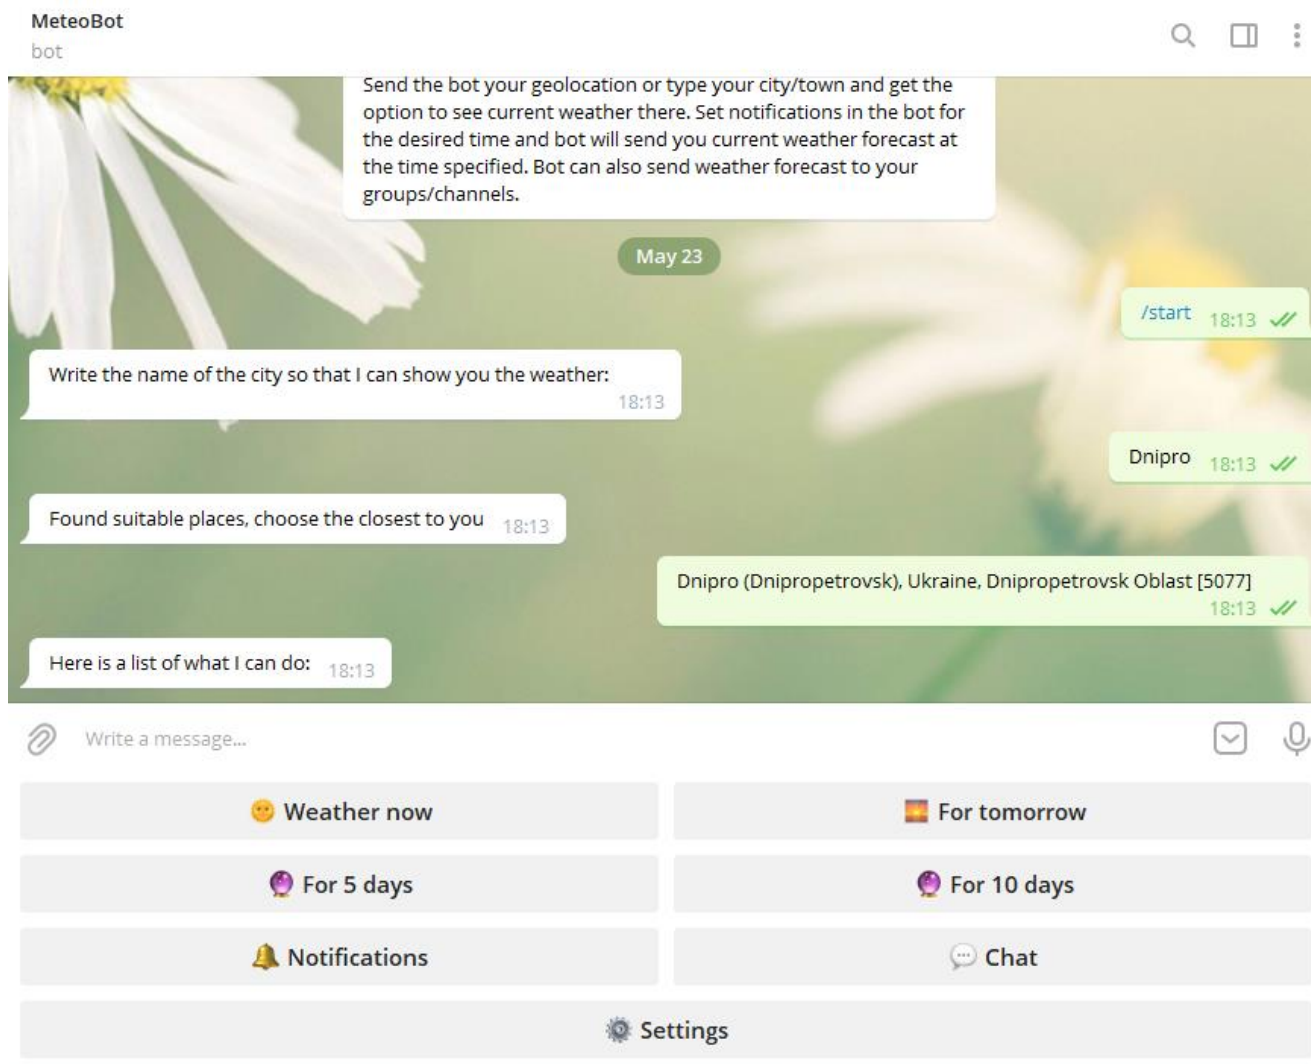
MeteoBot
bot

Send the bot your geolocation or type your city/town and get the option to see current weather there. Set notifications in the bot for the desired time and bot will send you current weather forecast at the time specified. Bot can also send weather forecast to your groups/channels.

May 23

/start 18:13

Write the name of the city so that I can show you the weather: 18:13

Dnipro 18:13

Found suitable places, choose the closest to you 18:13

Dnipro (Dnipropetrovsk), Ukraine, Dnipropetrovsk Oblast [5077] 18:13

Here is a list of what I can do: 18:13

Write a message...

Weather now

For tomorrow

For 5 days

For 10 days

Notifications

Chat

Settings